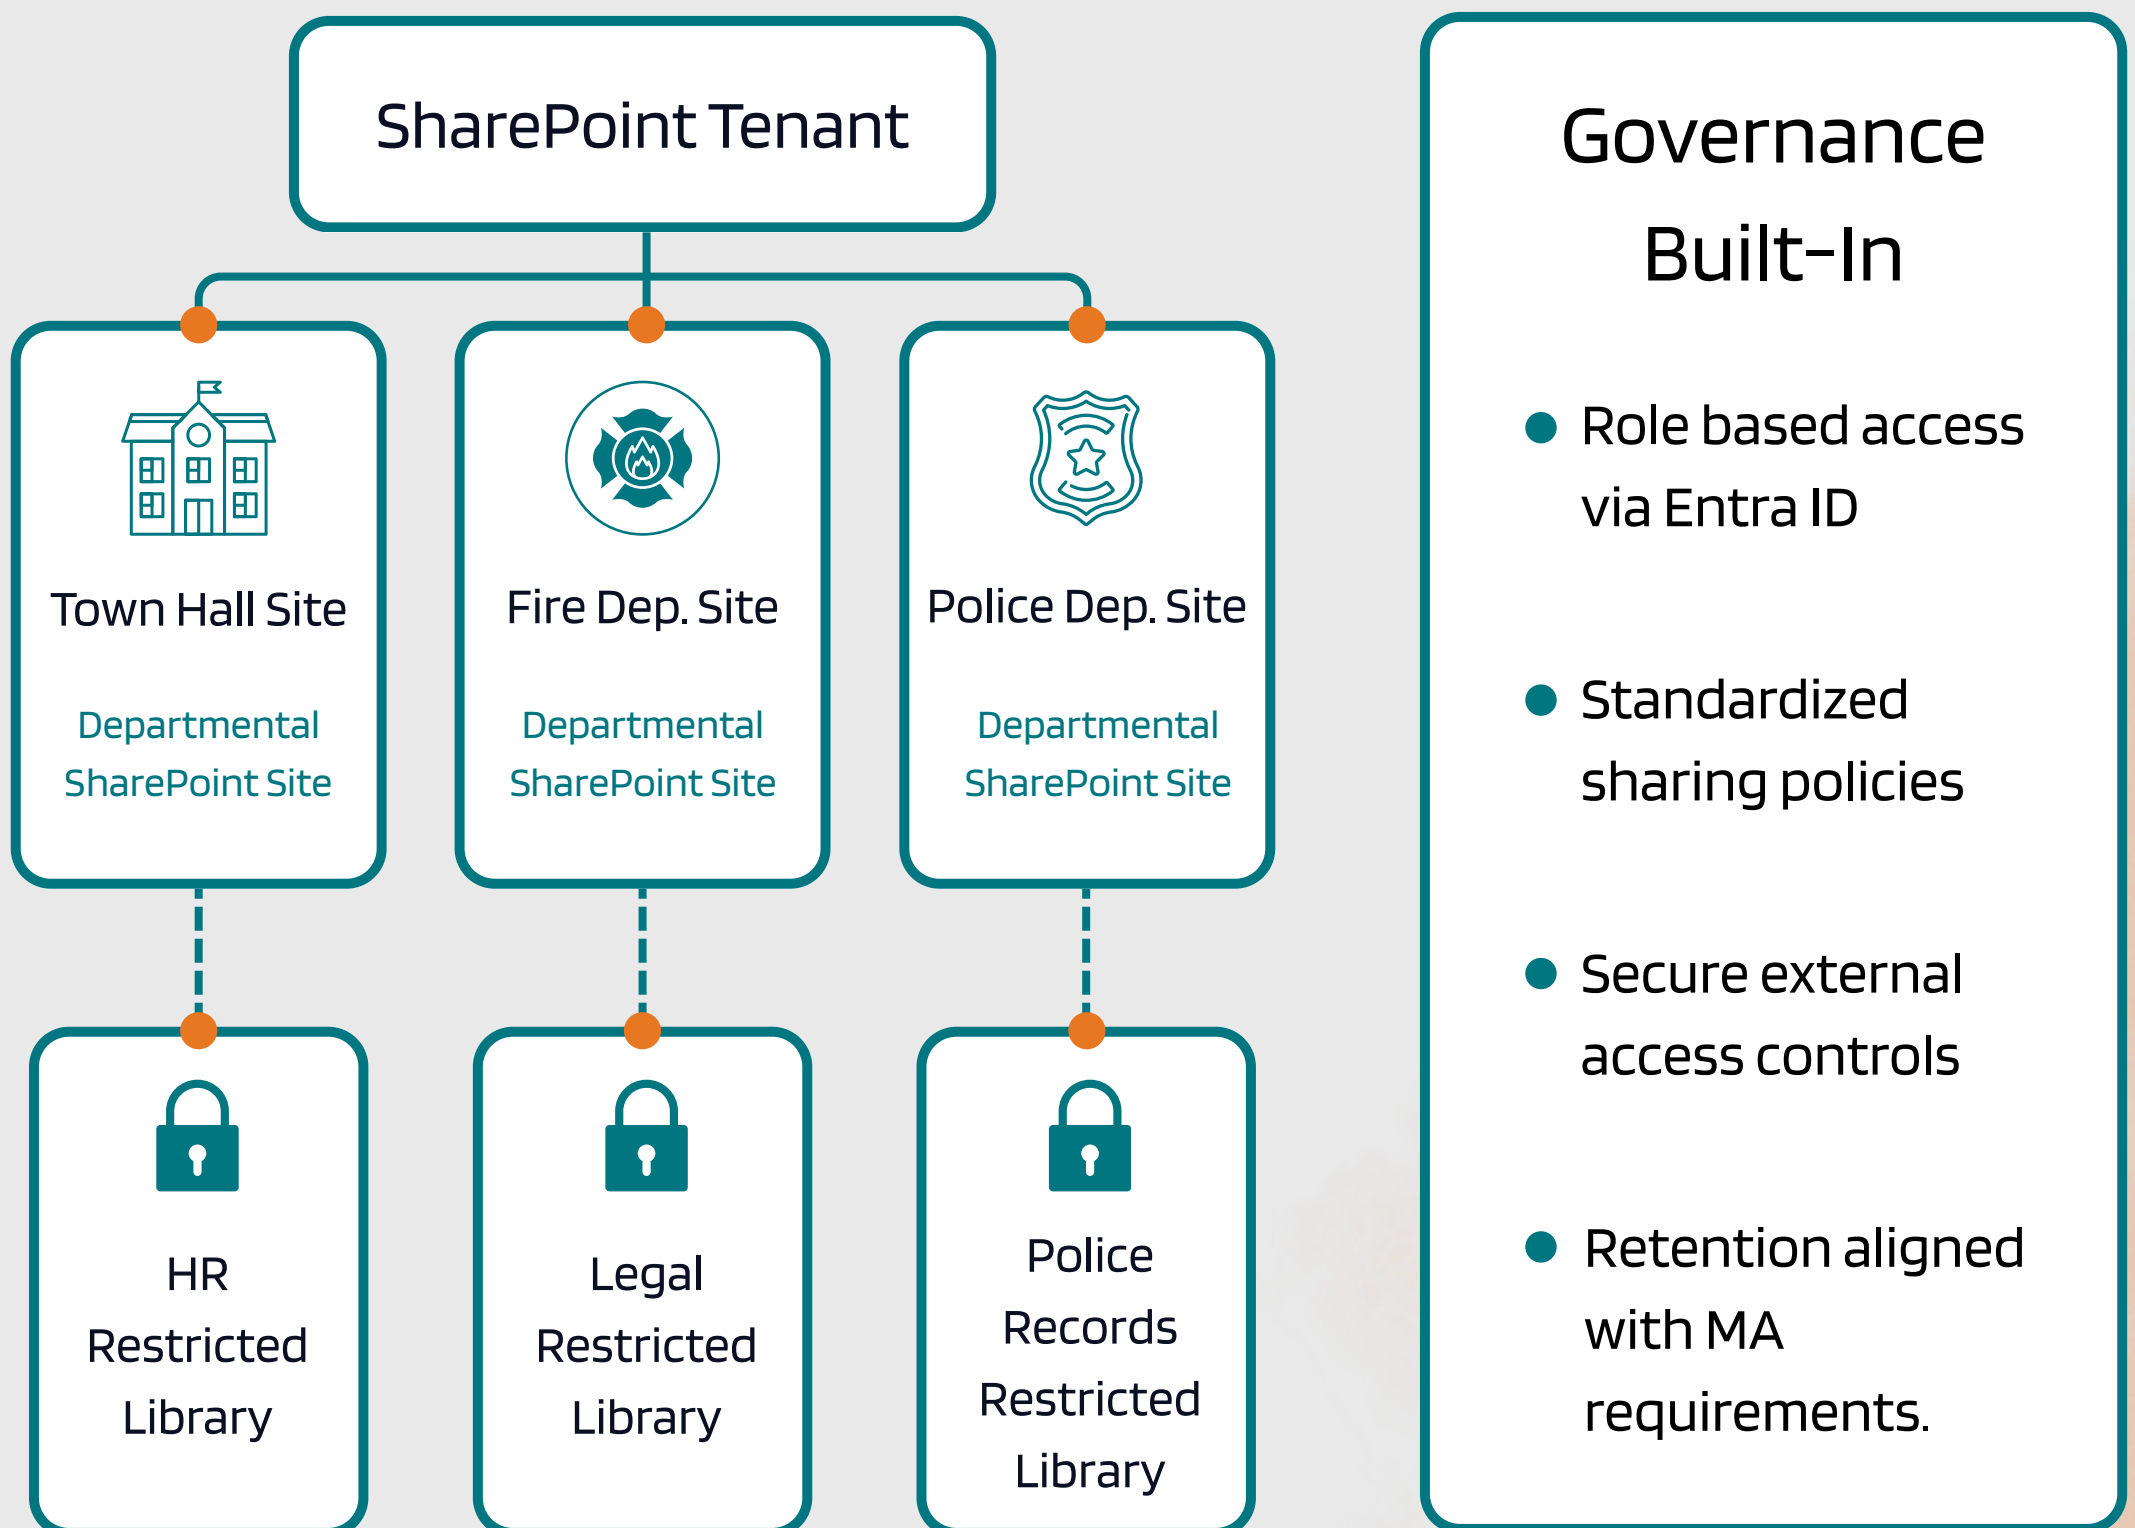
SharePoint Tenant

Town Hall Site

Departmental SharePoint Site

Fire Dep. Site

Departmental SharePoint Site

Police Dep. Site

Departmental SharePoint Site

HR Restricted Library

Legal Restricted Library

Police Records Restricted Library

Governance Built-In

- Role based access via Entra ID
- Standardized sharing policies
- Secure external access controls
- Retention aligned with MA requirements.